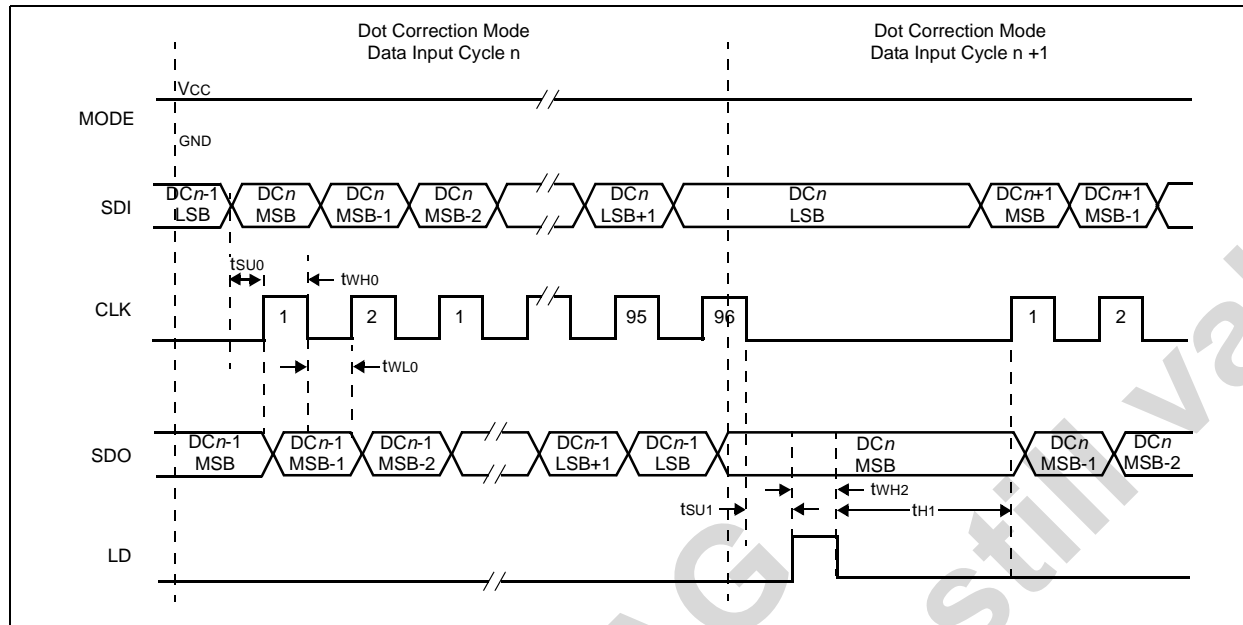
Dot Correction Mode
Data Input Cycle n

Dot Correction Mode
Data Input Cycle n +1

VCC
MODE
GND

SDI
DCn-1 LSB
DCn MSB
DCn MSB-1
DCn MSB-2
DCn LSB+1
DCn LSB
DCn+1 MSB
DCn+1 MSB-1

tSU0
tWH0

CLK
1
2
1
95
96
1
2

tWL0

SDO
DCn-1 MSB
DCn-1 MSB-1
DCn-1 MSB-2
DCn-1 LSB+1
DCn-1 LSB
DCn MSB
DCn MSB-1
DCn MSB-2

tWH2
tSU1
tH1

LD